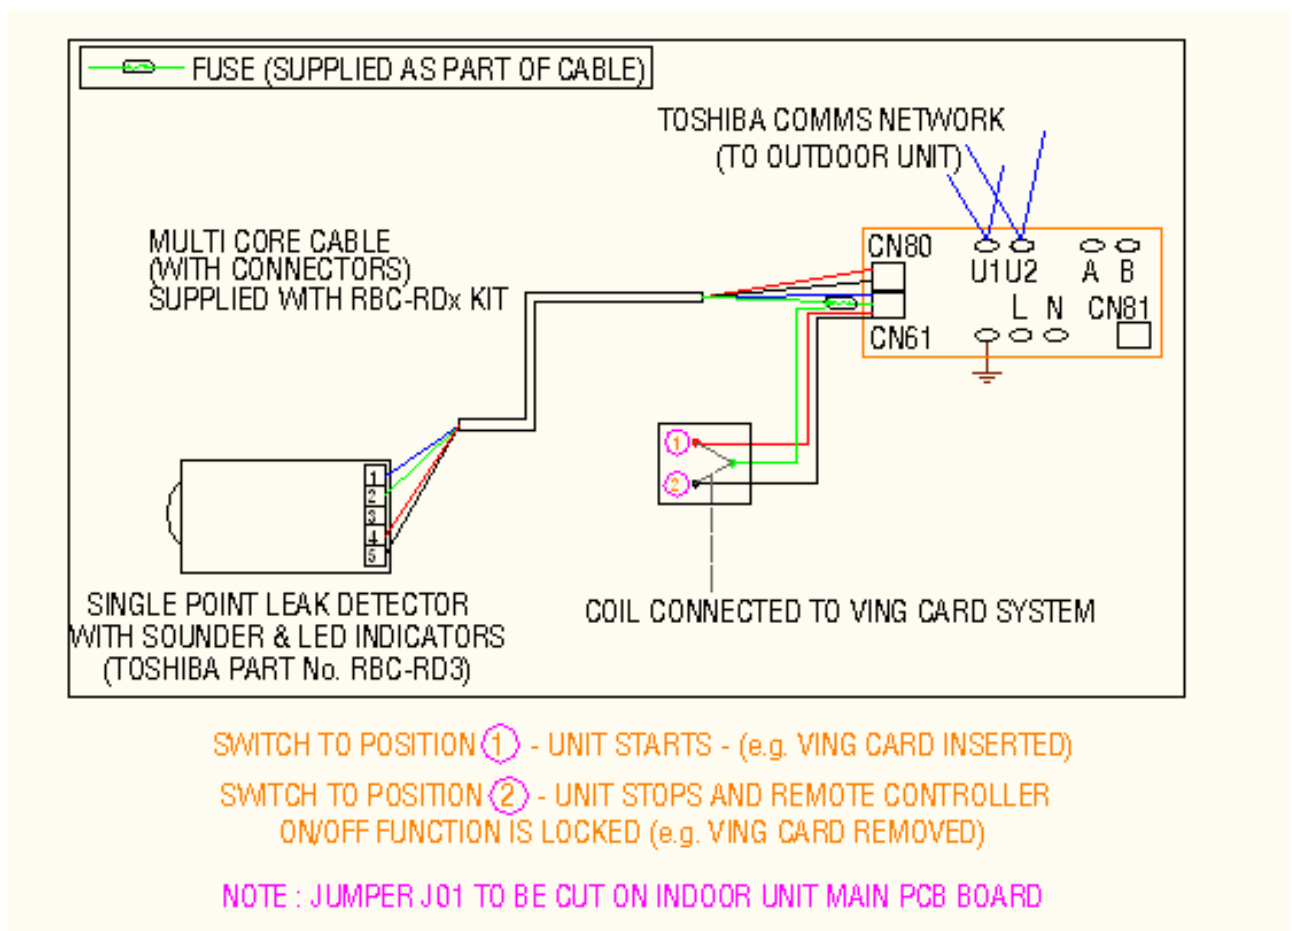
FUSE (SUPPLIED AS PART OF CABLE)

TOSHIBA COMMS NETWORK
(TO OUTDOOR UNIT)

MULTI CORE CABLE
(WITH CONNECTORS)
SUPPLIED WITH RBC-RDx KIT

CN80
U1 U2
A B
L N
CN81
CN61

1
2
3
4
5

1
2

SINGLE POINT LEAK DETECTOR
WITH SOUNDER & LED INDICATORS
(TOSHIBA PART No. RBC-RD3)

COIL CONNECTED TO VING CARD SYSTEM

SWITCH TO POSITION 1 - UNIT STARTS - (e.g. VING CARD INSERTED)

SWITCH TO POSITION 2 - UNIT STOPS AND REMOTE CONTROLLER ON/OFF FUNCTION IS LOCKED (e.g. VING CARD REMOVED)

NOTE : JUMPER J01 TO BE CUT ON INDOOR UNIT MAIN PCB BOARD